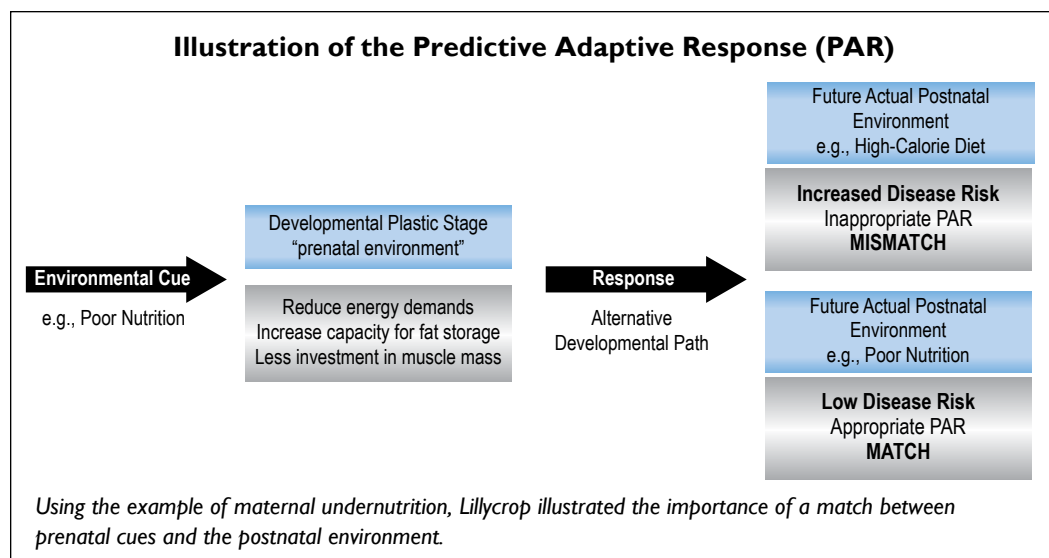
Illustration of the Predictive Adaptive Response (PAR)

Environmental Cue

e.g., Poor Nutrition

Developmental Plastic Stage
“prenatal environment”

Reduce energy demands
Increase capacity for fat storage
Less investment in muscle mass

Response

Alternative
Developmental Path

Future Actual Postnatal
Environment
e.g., High-Calorie Diet

Increased Disease Risk
Inappropriate PAR
MISMATCH

Future Actual Postnatal
Environment
e.g., Poor Nutrition

Low Disease Risk
Appropriate PAR
MATCH

Using the example of maternal undernutrition, Lillycrop illustrated the importance of a match between prenatal cues and the postnatal environment.